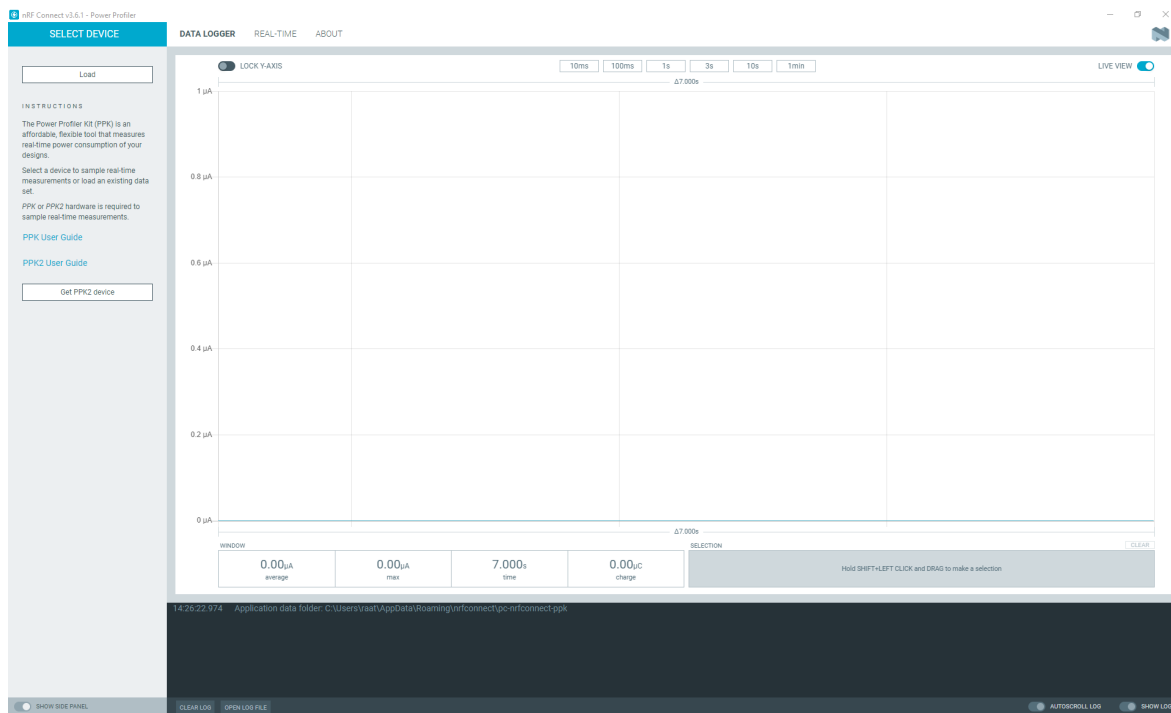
nRF Connect v3.6.1 - Power Profiler

SELECT DEVICE

DATA LOGGER REAL-TIME ABOUT

Load

INSTRUCTIONS

The Power Profiler Kit (PPK) is an affordable, flexible tool that measures real-time power consumption of your designs.

Select a device to sample real-time measurements or load an existing data set.

PPK or PPK2 hardware is required to sample real-time measurements.

PPK User Guide

PPK2 User Guide

Get PPK2 device

LOCK Y-AXIS

10ms 100ms 1s 3s 10s 1min

LIVE VIEW

Δ7.000s

1 µA

0.8 µA

0.6 µA

0.4 µA

0.2 µA

0 µA

Δ7.000s

WINDOW

| 0.00µA average | 0.00µA max | 7.000s time | 0.00µC charge |
|---|---|---|---|

SELECTION

CLEAR

Hold SHIFT+LEFT CLICK and DRAG to make a selection

14:26:22.974 Application data folder: C:\Users\raat\AppData\Roaming\nrfconnect\pc-nrfconnect-ppk

SHOW SIDE PANEL

CLEAR LOG OPEN LOG FILE

AUTOSCROLL LOG

SHOW LOG